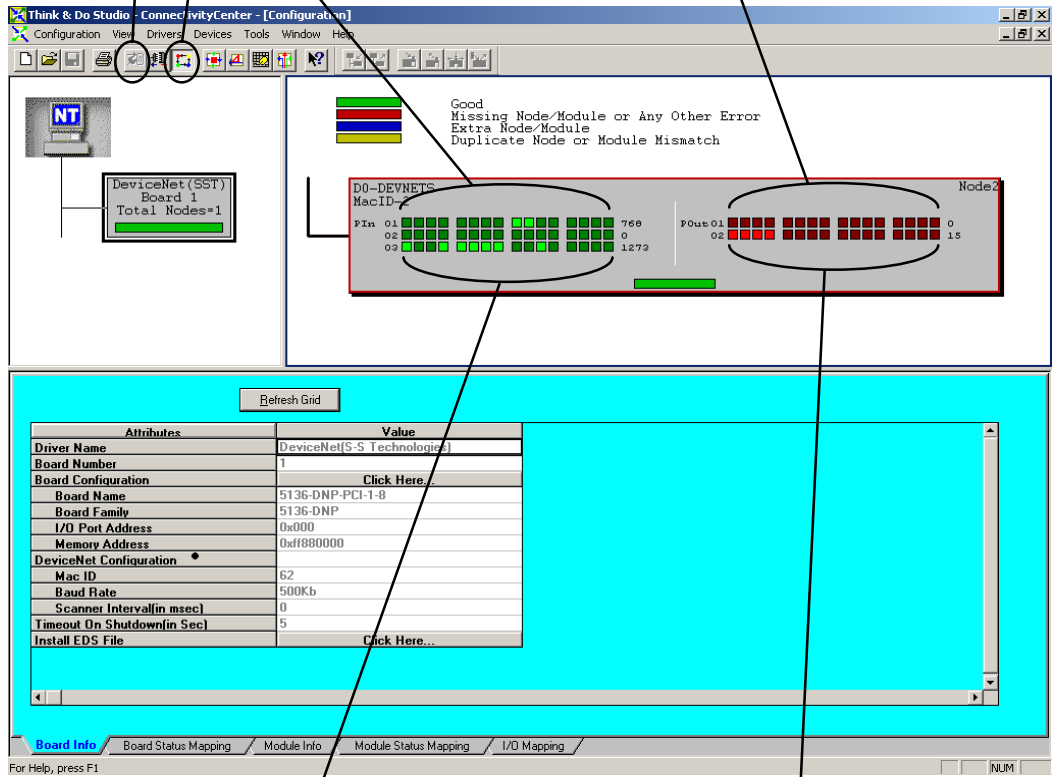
Think & Do Studio - ConnectivityCenter - [Configuration]

Configuration View Drivers Devices Tools Window Help

NT

DeviceNet(SST)
Board 1
Total Nodes=1

Good
Missing Node/Module or Any Other Error
Extra Node/Module
Duplicate Node or Module Mismatch

DO-DEVNETS
MacID-2

Node2

PIn 01
02
03

768
0
1273

POut 01
02

0
15

Refresh Grid

| Attributes | Value |
|---|---|
| Driver Name | DeviceNet(S-S Technologies) |
| Board Number | 1 |
| Board Configuration | Click Here... |
| Board Name | 5136-DNP-PCI-1-8 |
| Board Family | 5136-DNP |
| I/O Port Address | 0x000 |
| Memory Address | 0xff880000 |
| DeviceNet Configuration | |
| Mac ID | 62 |
| Baud Rate | 500Kb |
| Scanner Interval(in msec) | 0 |
| Timeout On Shutdown(in Sec) | 5 |
| Install EDS File | Click Here... |

Board Info / Board Status Mapping / Module Info / Module Status Mapping / I/O Mapping

For Help, press F1

NUM